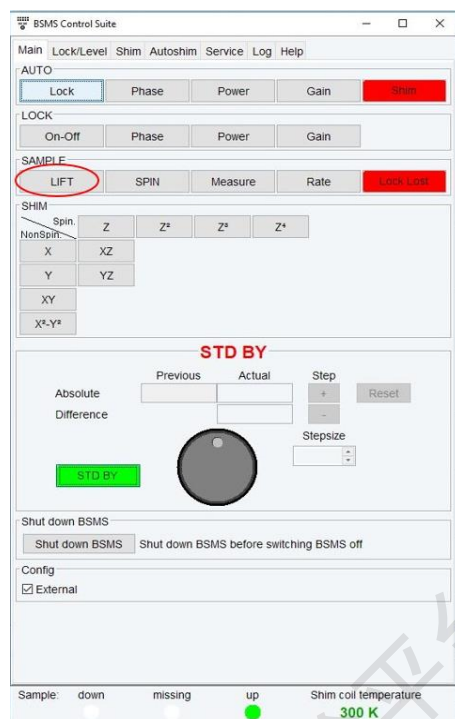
BSMS Control Suite

Main Lock/Level Shim Autoshim Service Log Help

AUTO
Lock Phase Power Gain Shim

LOCK
On-Off Phase Power Gain

SAMPLE
LIFT SPIN Measure Rate Lock Lost

SHIM
Spin.
NonSpin.
Z $Z^2$ $Z^3$ $Z^4$
X XZ
Y YZ
XY
$X^2$-$Y^2$

STD BY
Previous Actual Step
Absolute + Reset
Difference -
Stepsize
STD BY

Shut down BSMS
Shut down BSMS Shut down BSMS before switching BSMS off

Config
☑ External

Sample: down missing up Shim coil temperature
300 K